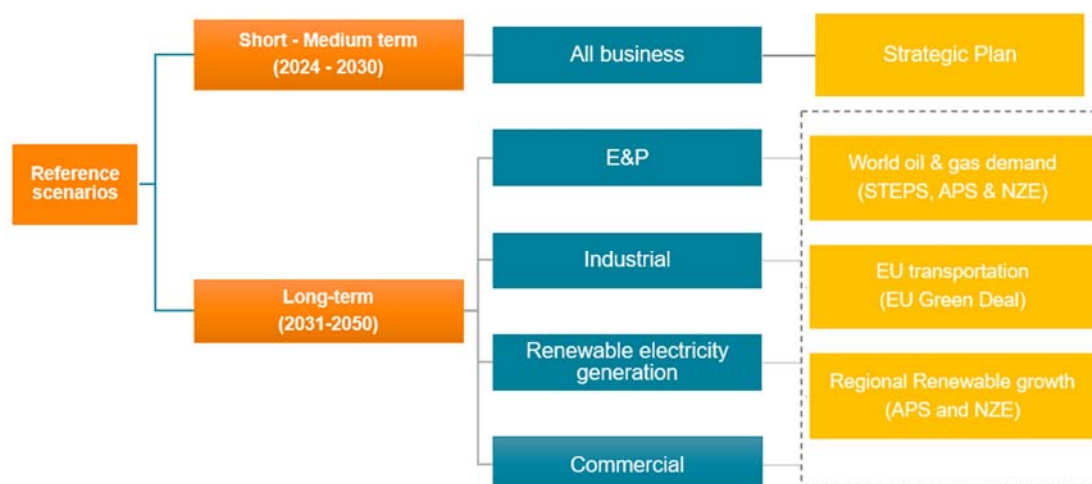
Reference scenarios

Short - Medium term (2024 - 2030)

All business

Strategic Plan

Long-term (2031-2050)

E&P

World oil & gas demand (STEPS, APS & NZE)

Industrial

EU transportation (EU Green Deal)

Renewable electricity generation

Regional Renewable growth (APS and NZE)

Commercial